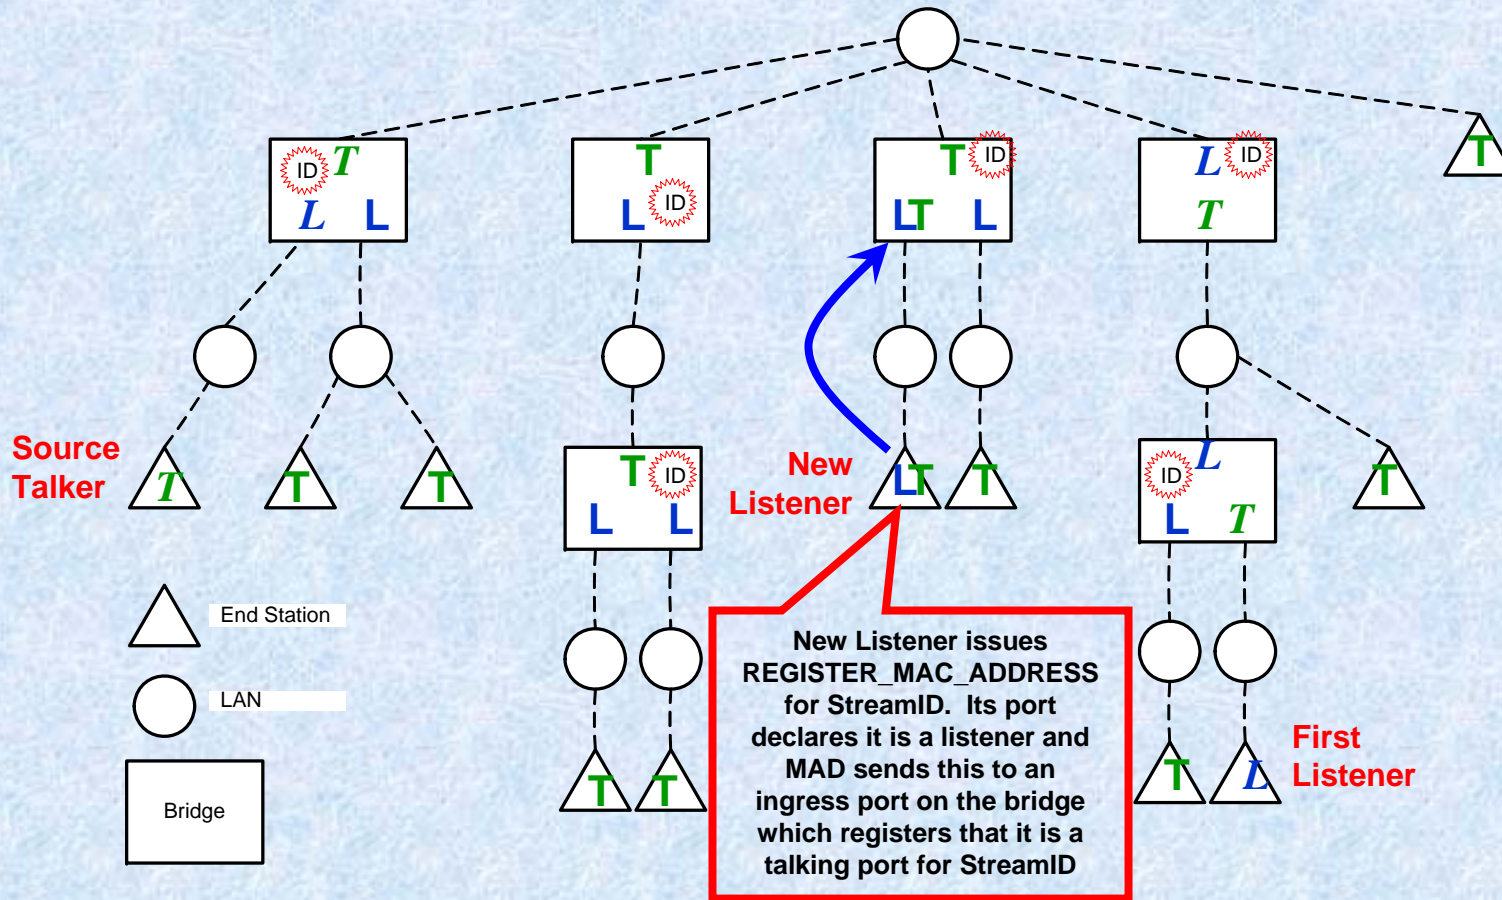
ID T
L L

T
L ID

T ID
LT L

L ID
T

T

Source Talker

T

T

T

T ID
L L

New Listener

LT

T

ID L
L T

T

T

T

T

L

First Listener

End Station

LAN

Bridge

New Listener issues REGISTER_MAC_ADDRESS for StreamID. Its port declares it is a listener and MAD sends this to an ingress port on the bridge which registers that it is a talking port for StreamID